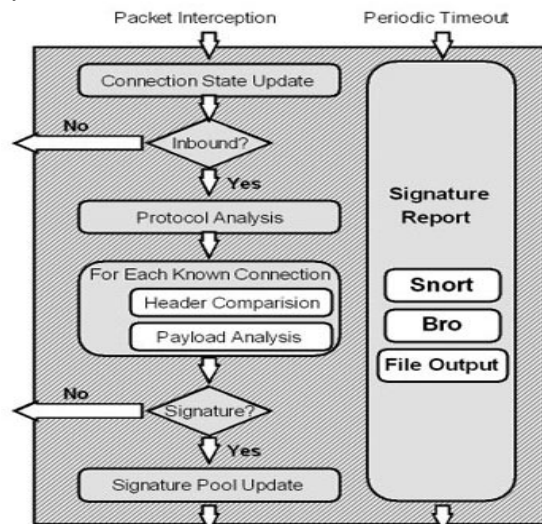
Packet Interception
Periodic Timeout
Connection State Update
No
Inbound?
Yes
Protocol Analysis
For Each Known Connection
Header Comparision
Payload Analysis
No
Signature?
Yes
Signature Pool Update
Signature Report
Snort
Bro
File Output